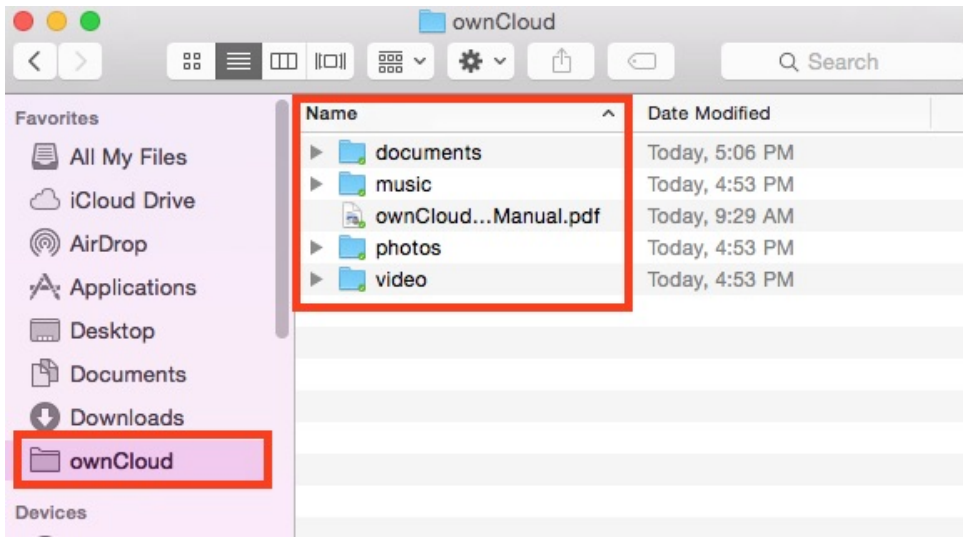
ownCloud

Search

Favorites
All My Files
iCloud Drive
AirDrop
Applications
Desktop
Documents
Downloads
ownCloud
Devices

| Name | Date Modified |
|---|---|
| documents | Today, 5:06 PM |
| music | Today, 4:53 PM |
| ownCloud...Manual.pdf | Today, 9:29 AM |
| photos | Today, 4:53 PM |
| video | Today, 4:53 PM |